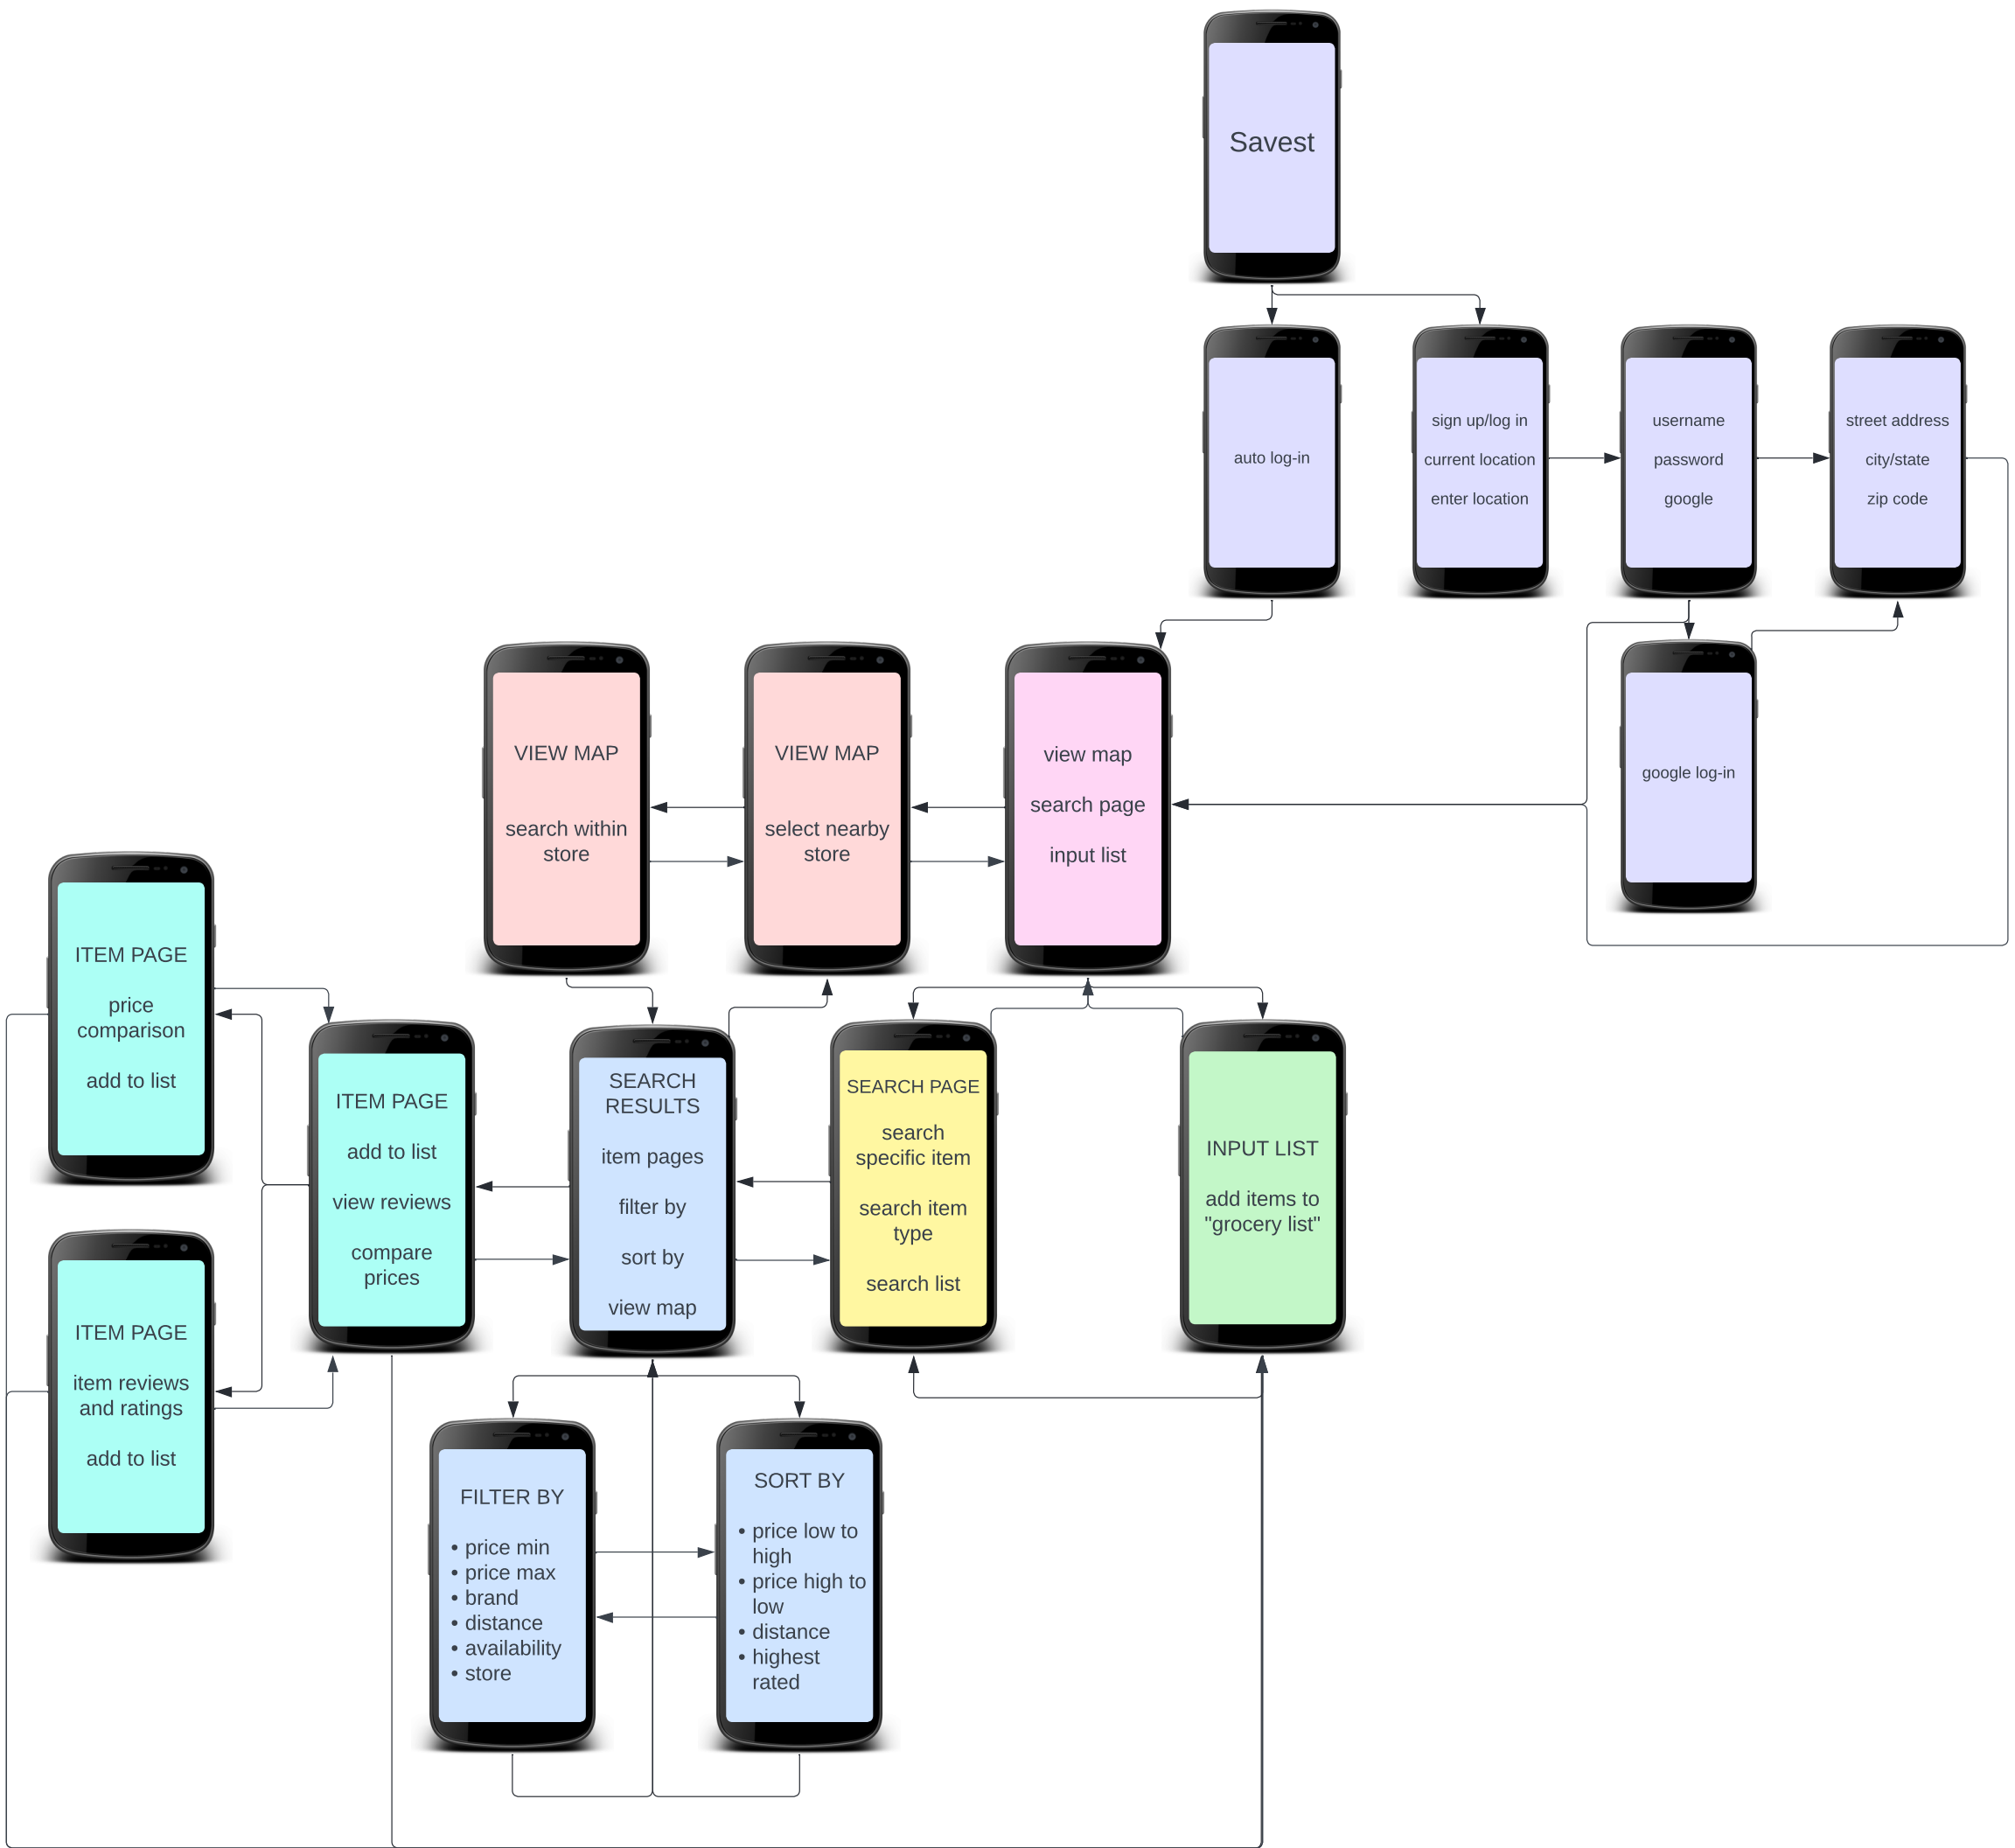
Savest

auto log-in

sign up/log in

current location

enter location

username

password

google

street address

city/state

zip code

google log-in

VIEW MAP

search within store

VIEW MAP

select nearby store

view map

search page

input list

ITEM PAGE

price comparison

add to list

ITEM PAGE

add to list

view reviews

compare prices

SEARCH RESULTS

item pages

filter by

sort by

view map

SEARCH PAGE

search specific item

search item type

search list

INPUT LIST

add items to "grocery list"

ITEM PAGE

item reviews and ratings

add to list

FILTER BY

• price min
• price max
• brand
• distance
• availability
• store

SORT BY

• price low to high
• price high to low
• distance
• highest rated